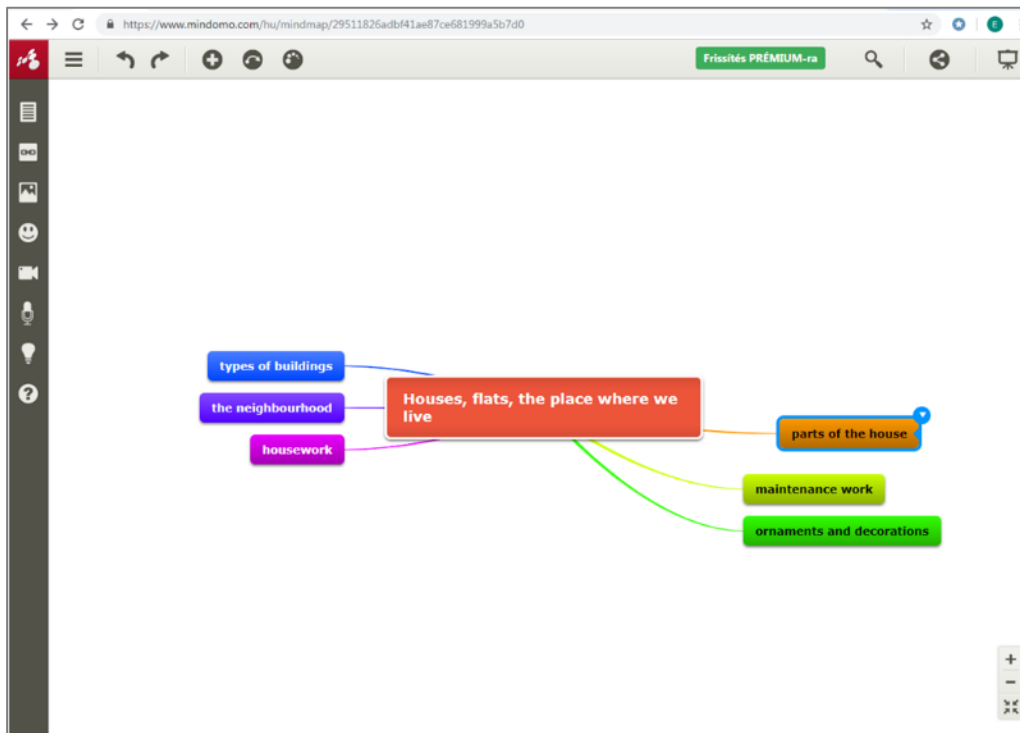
https://www.mindomo.com/hu/mindmap/29511826adbf41ae87ce681999a5b7d0

E

Frissítés PRÉMIUM-ra

types of buildings

the neighbourhood

housework

Houses, flats, the place where we live

parts of the house

maintenance work

ornaments and decorations

+

−